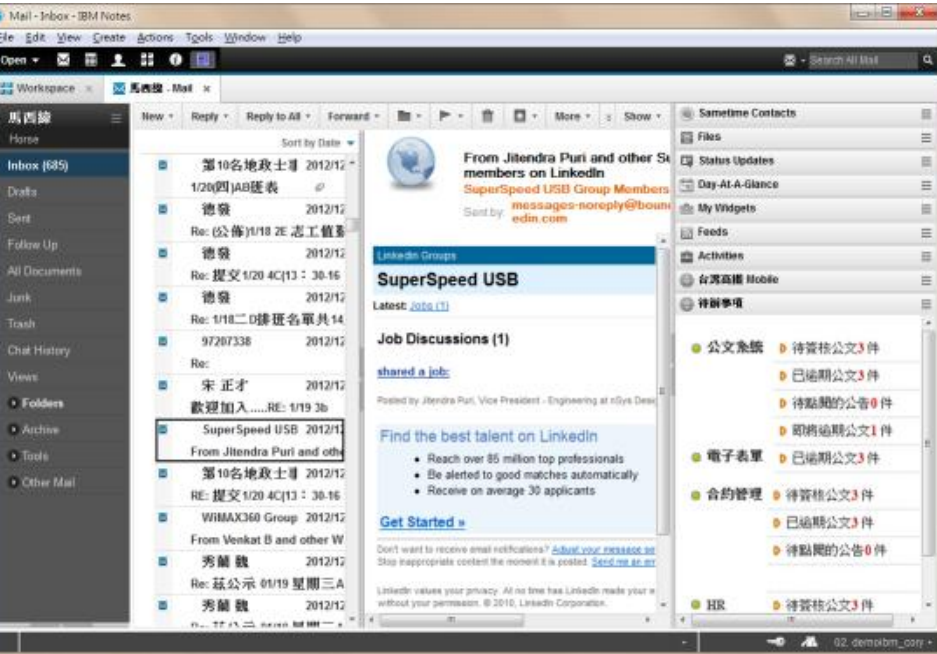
Mail - Inbox - IBM Notes

ile Edit View Create Actions Tools Window Help

Open

Search All Mail

Workspace

馬西線 - Mail

馬西線

Home

Inbox (685)

Drafts

Sent

Follow Up

All Documents

Junk

Trash

Chat History

Views

Folders

Archive

Tools

Other Mail

New

Reply

Reply to All

Forward

More

Show

Sort by Date

第10名地政士事 2012/12
1/20(四)AB班表

德發 2012/12
Re: (公佈)1/18 2E 志工值勤

德發 2012/12
Re: 提交1/20 4C(13：30-16

德發 2012/12
Re: 1/18二D接班名單共14

97207338 2012/12
Re:

宋 正才 2012/12
歡迎加入.....RE: 1/19 3b

SuperSpeed USB 2012/12
From Jitendra Puri and othe

第10名地政士事 2012/12
RE: 提交1/20 4C(13：30-16

WiMAX360 Group 2012/12
From Venkat B and other W

秀蘭 魏 2012/12
Re: 菸公示 01/19 星期三A

秀蘭 魏 2012/12

From Jitendra Puri and other Su members on LinkedIn
SuperSpeed USB Group Members
Sent by: messages-noreply@bounce.linkedin.com

LinkedIn Groups

SuperSpeed USB

Latest: Jobs (1)

Job Discussions (1)

shared a job:

Posted by Jitendra Puri, Vice President - Engineering at nSys Desi

Find the best talent on LinkedIn

• Reach over 85 million top professionals
• Be alerted to good matches automatically
• Receive on average 30 applicants

Get Started »

Don't want to receive email notifications? Adjust your message se
Stop inappropriate content the moment it is posted. Send me an em

LinkedIn values your privacy. At no time has LinkedIn made your e without your permission. © 2010, LinkedIn Corporation.

Sametime Contacts

Files

Status Updates

Day-At-A-Glance

My Widgets

Feeds

Activities

台灣高鐵 Mobile

待辦事項

公文系統 待簽核公文3件
已逾期公文3件
待點閱的公告0件
即將逾期公文1件

電子表單 已逾期公文3件

合約管理 待簽核公文3件
已逾期公文3件
待點閱的公告0件

HR 待簽核公文3件

02.demoibm_corp